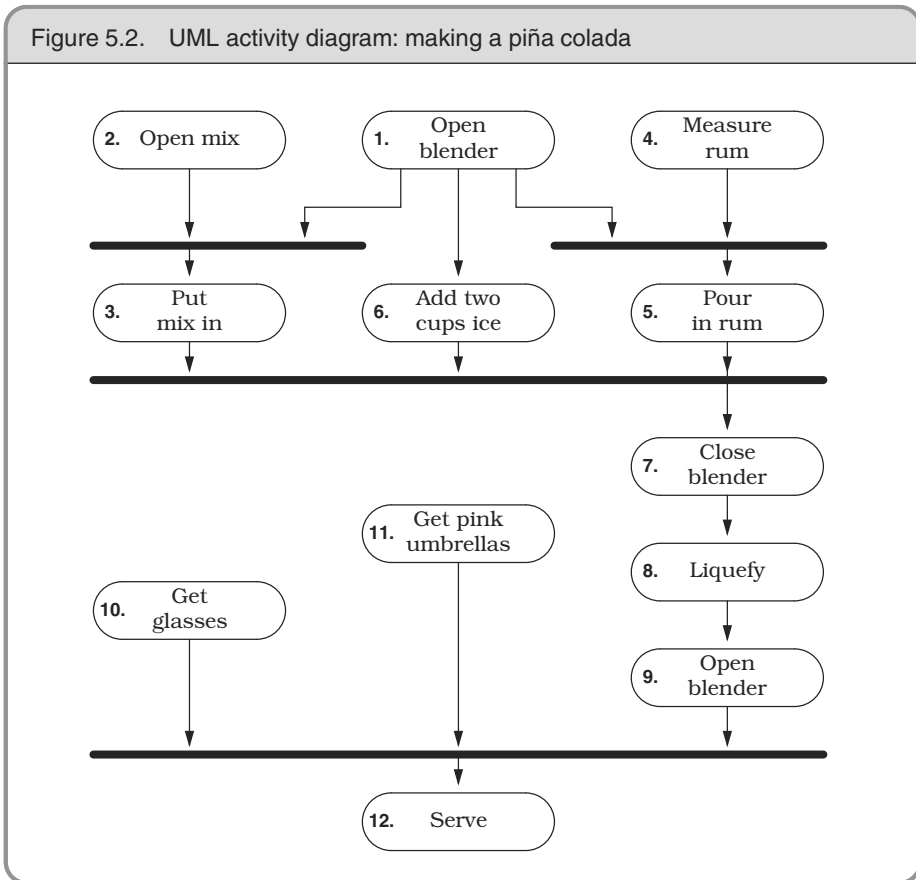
Figure 5.2. UML activity diagram: making a piña colada

2. Open mix

1. Open blender

4. Measure rum

3. Put mix in

6. Add two cups ice

5. Pour in rum

7. Close blender

11. Get pink umbrellas

8. Liquefy

10. Get glasses

9. Open blender

12. Serve